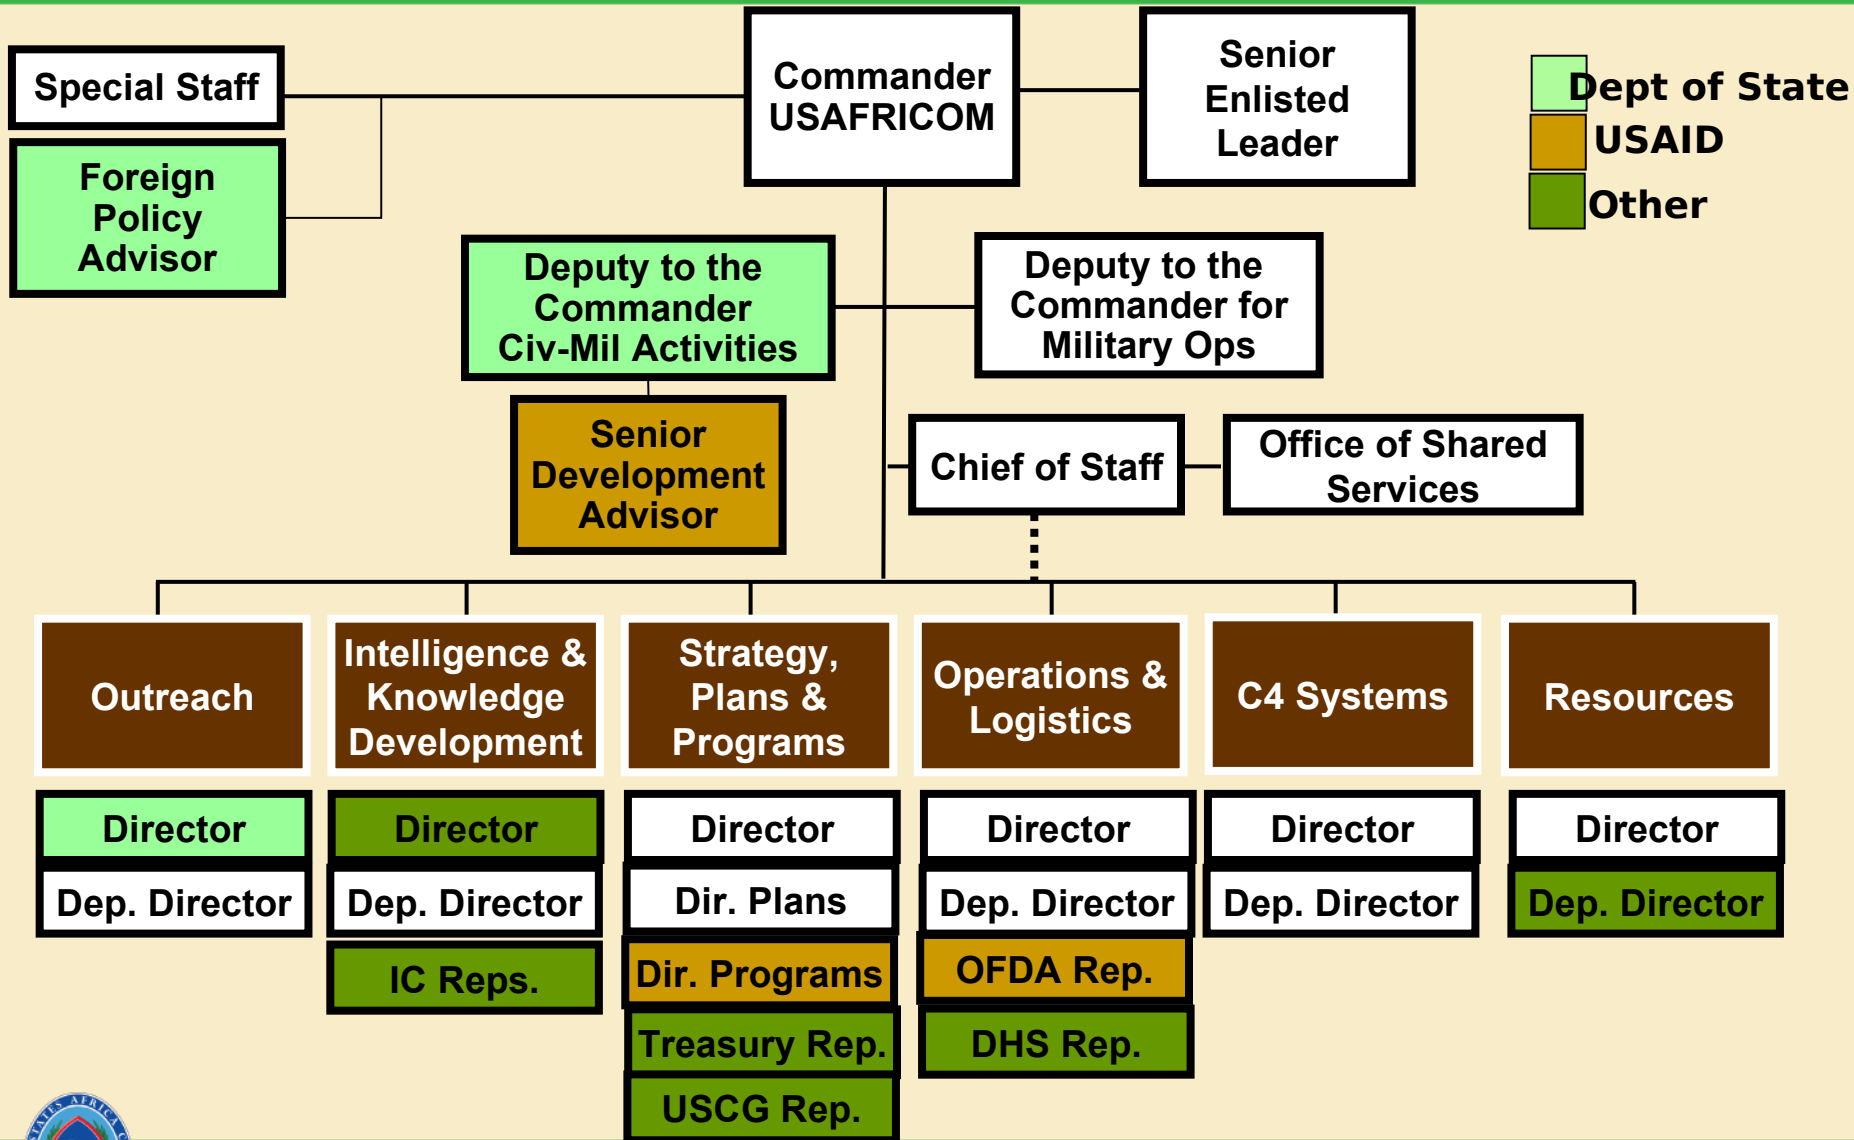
Special Staff

Foreign Policy Advisor

Commander USAFRICOM

Senior Enlisted Leader

Dept of State
USAID
Other

Deputy to the Commander Civ-Mil Activities

Deputy to the Commander for Military Ops

Senior Development Advisor

Chief of Staff

Office of Shared Services

Outreach
Director
Dep. Director

Intelligence & Knowledge Development
Director
Dep. Director
IC Reps.

Strategy, Plans & Programs
Director
Dir. Plans
Dir. Programs
Treasury Rep.
USCG Rep.

Operations & Logistics
Director
Dep. Director
OFDA Rep.
DHS Rep.

C4 Systems
Director
Dep. Director

Resources
Director
Dep. Director

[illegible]